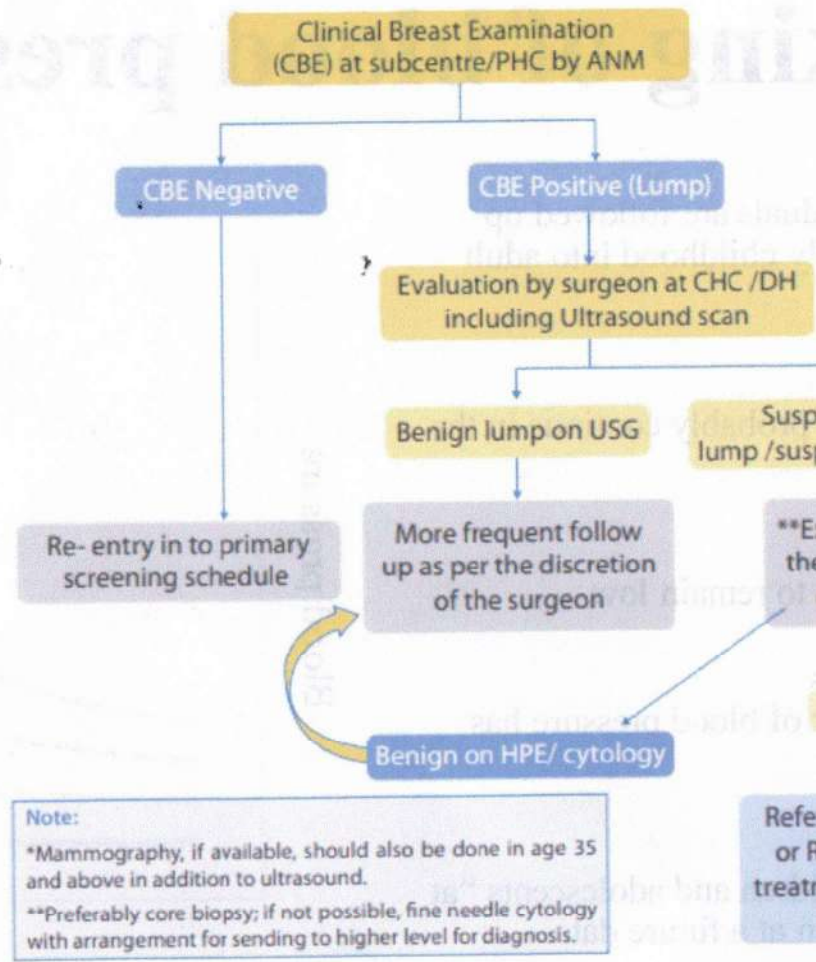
Clinical Breast Examination (CBE) at subcentre/PHC by ANM

CBE Negative

CBE Positive (Lump)

Evaluation by surgeon at CHC /DH including Ultrasound scan

Benign lump on USG

Susp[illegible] lump /susp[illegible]

Re- entry in to primary screening schedule

More frequent follow up as per the discretion of the surgeon

**E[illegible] the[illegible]

Benign on HPE/ cytology

Note:
*Mammography, if available, should also be done in age 35 and above in addition to ultrasound.
**Preferably core biopsy; if not possible, fine needle cytology with arrangement for sending to higher level for diagnosis.

Refe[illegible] or R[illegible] treatm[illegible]